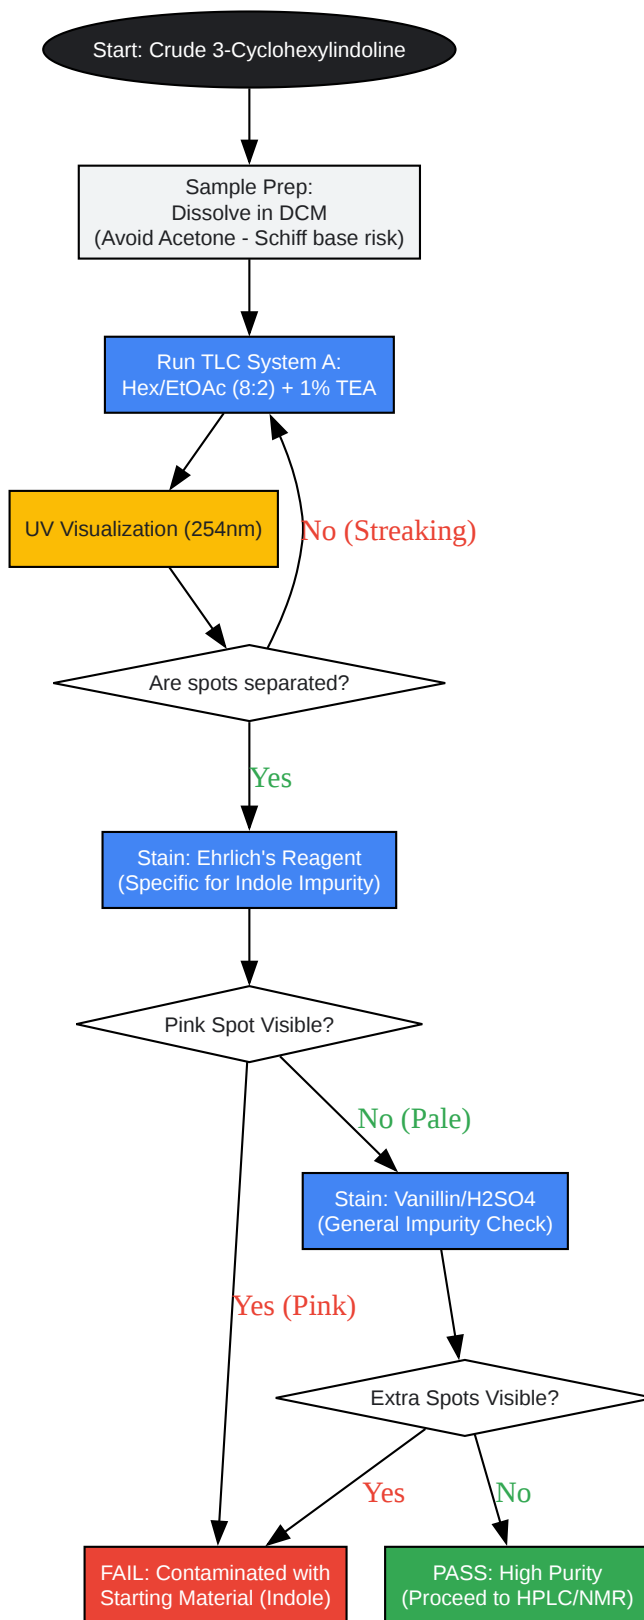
Start: Crude 3-Cyclohexylindoline

Sample Prep:
Dissolve in DCM
(Avoid Acetone - Schiff base risk)

Run TLC System A:
Hex/EtOAc (8:2) + 1% TEA

UV Visualization (254nm)

No (Streaking)

Are spots separated?

Yes

Stain: Ehrlich's Reagent
(Specific for Indole Impurity)

Pink Spot Visible?

No (Pale)

Stain: Vanillin/H2SO4
(General Impurity Check)

Yes (Pink)

Extra Spots Visible?

Yes

No

FAIL: Contaminated with
Starting Material (Indole)

PASS: High Purity
(Proceed to HPLC/NMR)